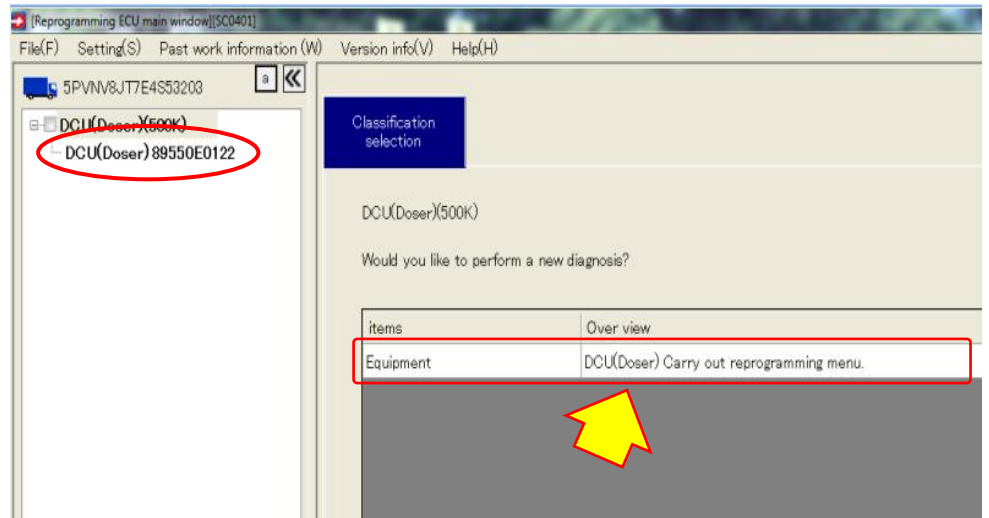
[Reprogramming ECU main window][SC0401]

File(F) Setting(S) Past work information (W) Version info(V) Help(H)

5PVNV8JT7E4S53203

a

DCU(Doser)(500K)

DCU(Doser) 89550E0122

Classification selection

DCU(Doser)(500K)

Would you like to perform a new diagnosis?

| items | Over view |
|---|---|
| Equipment | DCU(Doser) Carry out reprogramming menu. |